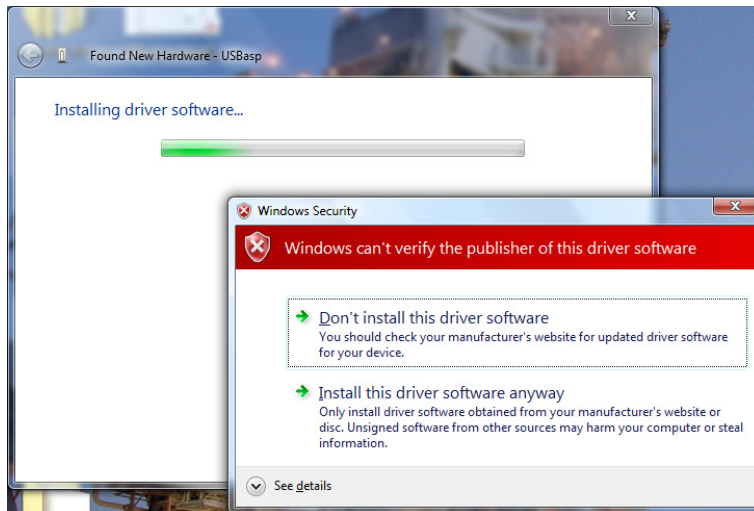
Found New Hardware - USBasp

Installing driver software...

Windows Security

Windows can't verify the publisher of this driver software

Don't install this driver software
You should check your manufacturer's website for updated driver software for your device.

Install this driver software anyway
Only install driver software obtained from your manufacturer's website or disc. Unsigned software from other sources may harm your computer or steal information.

See details